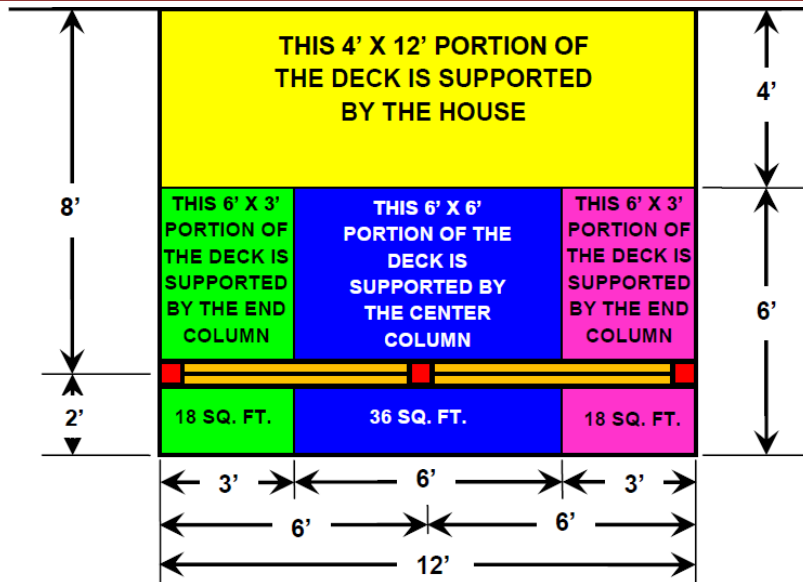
THIS 4’ X 12’ PORTION OF THE DECK IS SUPPORTED BY THE HOUSE

8’

4’

THIS 6’ X 3’ PORTION OF THE DECK IS SUPPORTED BY THE END COLUMN

THIS 6’ X 6’ PORTION OF THE DECK IS SUPPORTED BY THE CENTER COLUMN

THIS 6’ X 3’ PORTION OF THE DECK IS SUPPORTED BY THE END COLUMN

6’

2’

18 SQ. FT.

36 SQ. FT.

18 SQ. FT.

3’

6’

3’

6’

6’

12’